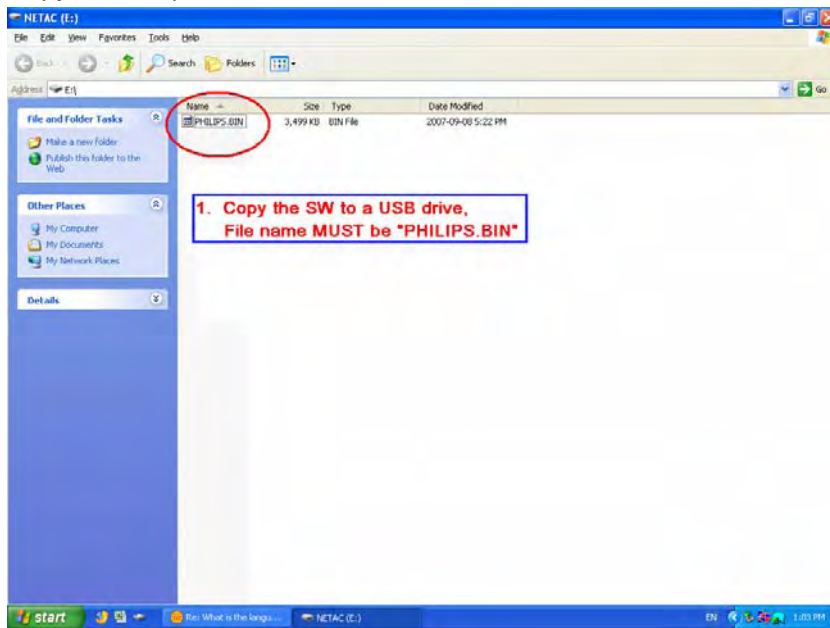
NETAC (E:)

File Edit View Favorites Tools Help

Back Search Folders

Address E:\ Go

File and Folder Tasks

Make a new folder
Publish this folder to the Web

Other Places

My Computer
My Documents
My Network Places

Details

| Name | Size | Type | Date Modified |
|---|---|---|---|
| PHILIPS.BIN | 3,499 KB | BIN File | 2007-09-08 5:22 PM |

1. Copy the SW to a USB drive,
File name MUST be "PHILIPS.BIN"

start Re: What is the langu... NETAC (E:) EN 1:03 PM